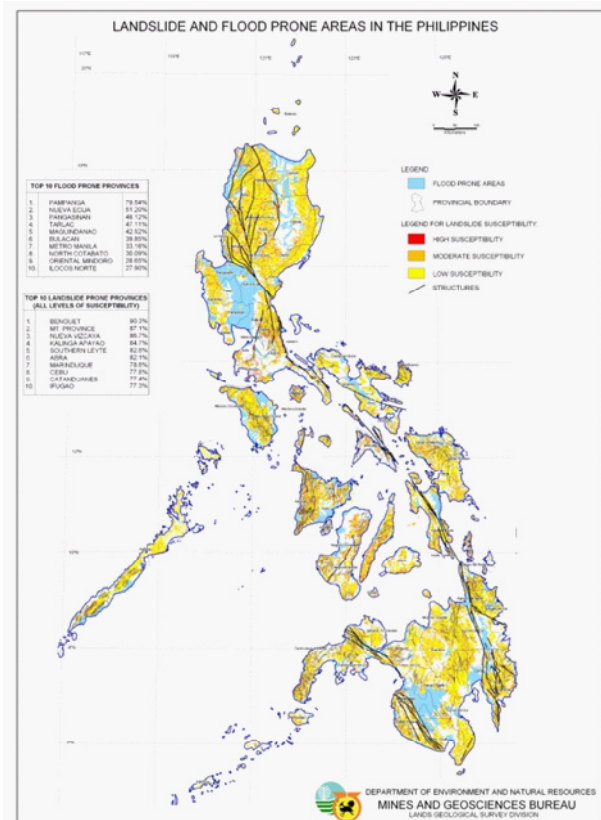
LANDSLIDE AND FLOOD PRONE AREAS IN THE PHILIPPINES

N
W E
S

TOP 10 FLOOD PRONE PROVINCES

| | | |
|---|---|---|
| 1. | PAMPANGA | 78.54% |
| 2. | NUEVA ECIJA | 51.20% |
| 3. | PANGASINAN | 48.12% |
| 4. | TARLAC | 47.11% |
| 5. | MAGUINDANAO | 42.52% |
| 6. | BULACAN | 39.85% |
| 7. | METRO MANILA | 33.18% |
| 8. | NORTH COTABATO | 30.09% |
| 9. | ORIENTAL MINDORO | 28.65% |
| 10. | ILOCOS NORTE | 27.90% |

TOP 10 LANDSLIDE PRONE PROVINCES (ALL LEVELS OF SUSCEPTIBILITY)

| | | |
|---|---|---|
| 1. | BENGUET | 90.3% |
| 2. | MT. PROVINCE | 87.1% |
| 3. | NUEVA VIZCAYA | 86.7% |
| 4. | KALINGA APAYAO | 84.7% |
| 5. | SOUTHERN LEYTE | 82.9% |
| 6. | ABRA | 82.1% |
| 7. | MARINDUQUE | 78.5% |
| 8. | CEBU | 77.8% |
| 9. | CATANDUANES | 77.4% |
| 10. | IFUGAO | 77.3% |

LEGEND
FLOOD PRONE AREAS
PROVINCIAL BOUNDARY
LEGEND FOR LANDSLIDE SUSCEPTIBILITY
HIGH SUSCEPTIBILITY
MODERATE SUSCEPTIBILITY
LOW SUSCEPTIBILITY
STRUCTURES

DEPARTMENT OF ENVIRONMENT AND NATURAL RESOURCES
MINES AND GEOSCIENCES BUREAU
LANDS GEOLOGICAL SURVEY DIVISION